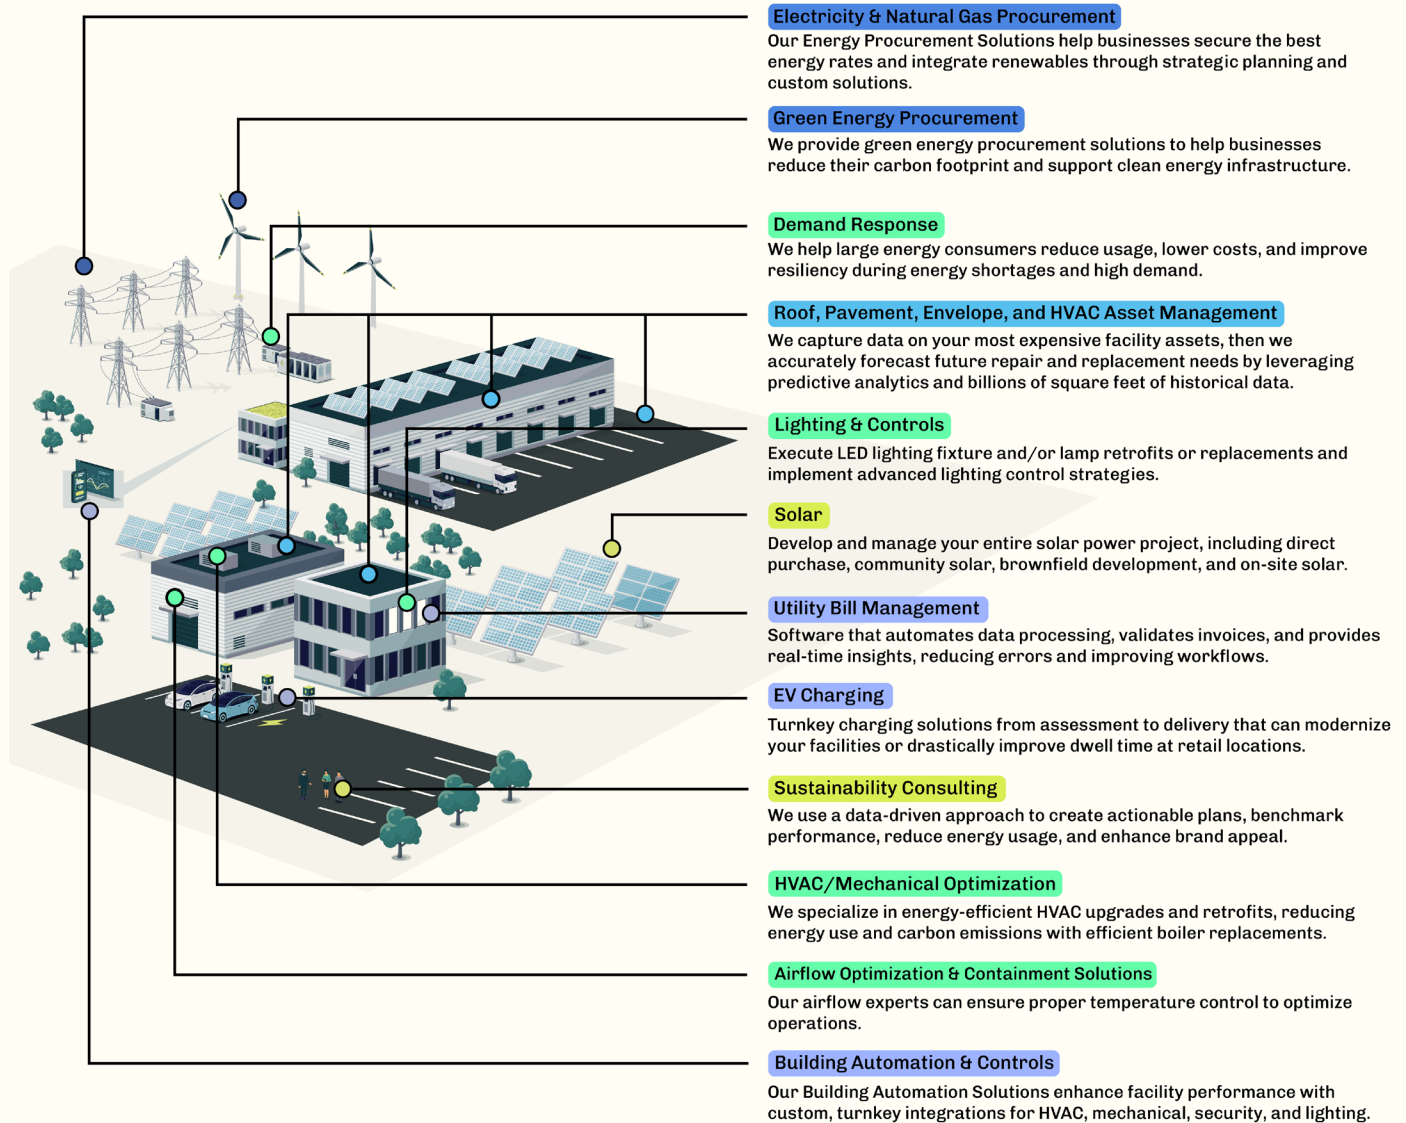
Electricity & Natural Gas Procurement
Our Energy Procurement Solutions help businesses secure the best energy rates and integrate renewables through strategic planning and custom solutions.

Green Energy Procurement
We provide green energy procurement solutions to help businesses reduce their carbon footprint and support clean energy infrastructure.

Demand Response
We help large energy consumers reduce usage, lower costs, and improve resiliency during energy shortages and high demand.

Roof, Pavement, Envelope, and HVAC Asset Management
We capture data on your most expensive facility assets, then we accurately forecast future repair and replacement needs by leveraging predictive analytics and billions of square feet of historical data.

Lighting & Controls
Execute LED lighting fixture and/or lamp retrofits or replacements and implement advanced lighting control strategies.

Solar
Develop and manage your entire solar power project, including direct purchase, community solar, brownfield development, and on-site solar.

Utility Bill Management
Software that automates data processing, validates invoices, and provides real-time insights, reducing errors and improving workflows.

EV Charging
Turnkey charging solutions from assessment to delivery that can modernize your facilities or drastically improve dwell time at retail locations.

Sustainability Consulting
We use a data-driven approach to create actionable plans, benchmark performance, reduce energy usage, and enhance brand appeal.

HVAC/Mechanical Optimization
We specialize in energy-efficient HVAC upgrades and retrofits, reducing energy use and carbon emissions with efficient boiler replacements.

Airflow Optimization & Containment Solutions
Our airflow experts can ensure proper temperature control to optimize operations.

Building Automation & Controls
Our Building Automation Solutions enhance facility performance with custom, turnkey integrations for HVAC, mechanical, security, and lighting.